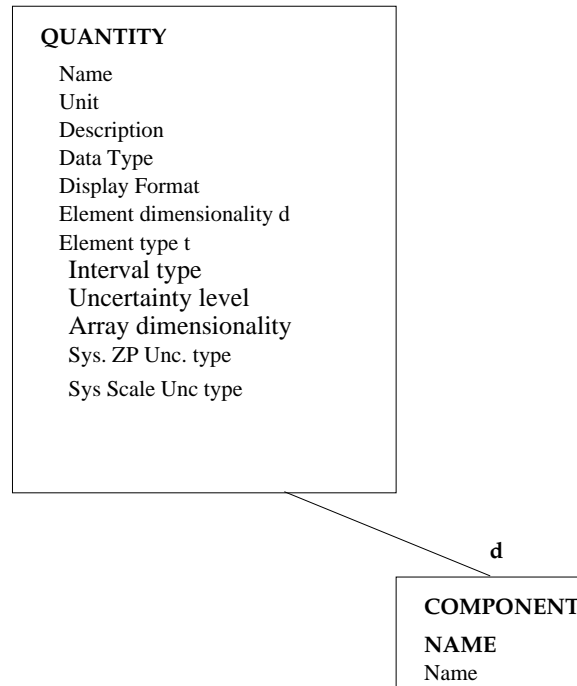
QUANTITY

Name
Unit
Description
Data Type
Display Format
Element dimensionality d
Element type t
Interval type
Uncertainty level
Array dimensionality
Sys. ZP Unc. type
Sys Scale Unc type

d

COMPONENT

NAME
Name